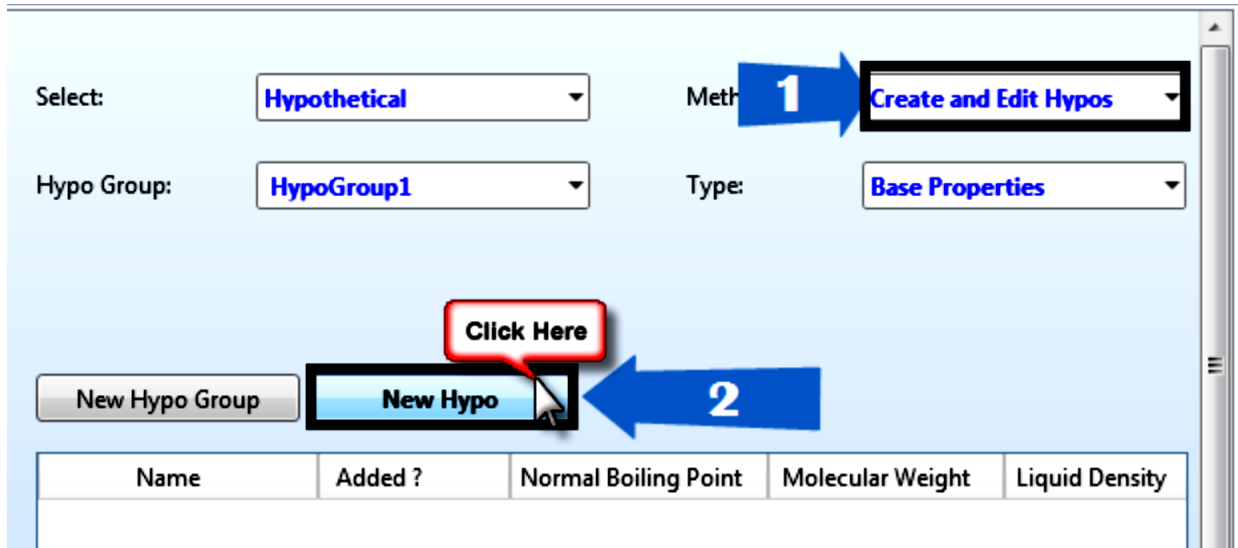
Select: Hypothetical

Meth 1 Create and Edit Hypos

Hypo Group: HypoGroup1

Type: Base Properties

Click Here

New Hypo Group

New Hypo

2

| Name | Added ? | Normal Boiling Point | Molecular Weight | Liquid Density |
|---|---|---|---|---|